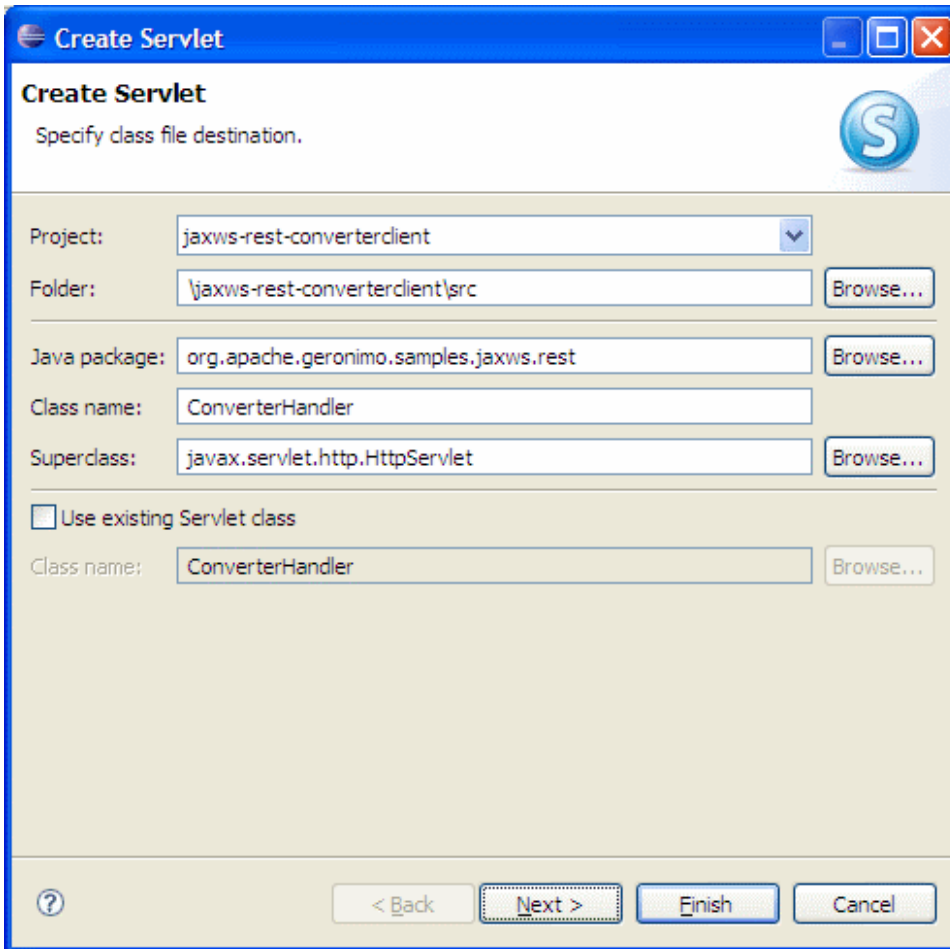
Create Servlet

Create Servlet

Specify class file destination.

S

Project: jaxws-rest-converterclient

Folder: \jaxws-rest-converterclient\src Browse...

Java package: org.apache.geronimo.samples.jaxws.rest Browse...

Class name: ConverterHandler

Superclass: javax.servlet.http.HttpServlet Browse...

Use existing Servlet class

Class name: ConverterHandler Browse...

?

< Back Next > Finish Cancel